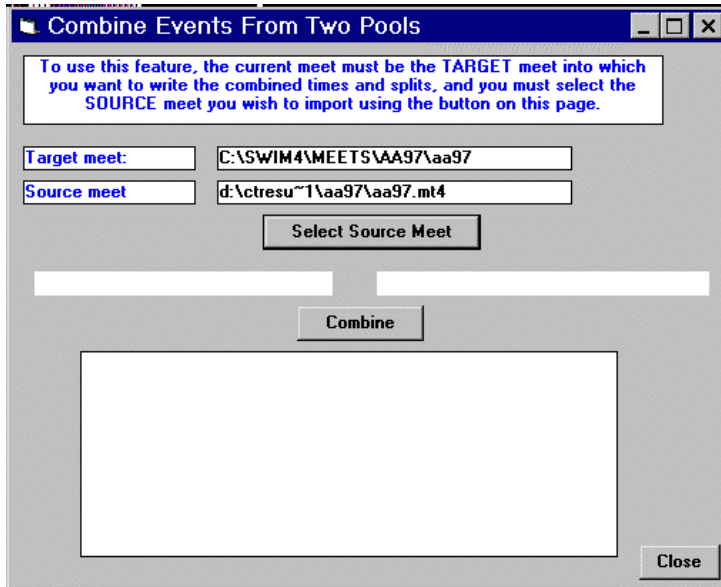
Combine Events From Two Pools

To use this feature, the current meet must be the TARGET meet into which you want to write the combined times and splits, and you must select the SOURCE meet you wish to import using the button on this page.

Target meet: C:\SWIM4\MEETS\AA97\aa97

Source meet d:\ctresu~1\aa97\aa97.mt4

Select Source Meet

Combine

Close